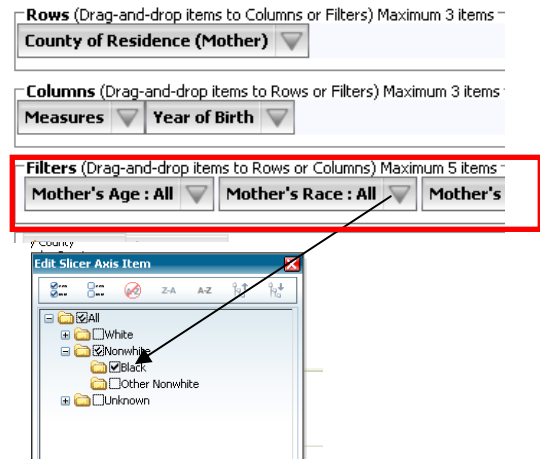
Rows (Drag-and-drop items to Columns or Filters) Maximum 3 items
County of Residence (Mother)

Columns (Drag-and-drop items to Rows or Filters) Maximum 3 items
Measures
Year of Birth

Filters (Drag-and-drop items to Rows or Columns) Maximum 5 items
Mother's Age : All
Mother's Race : All
Mother's

y County

Edit Slicer Axis Item
Z-A
A-Z
All
White
Nonwhite
Black
Other Nonwhite
Unknown